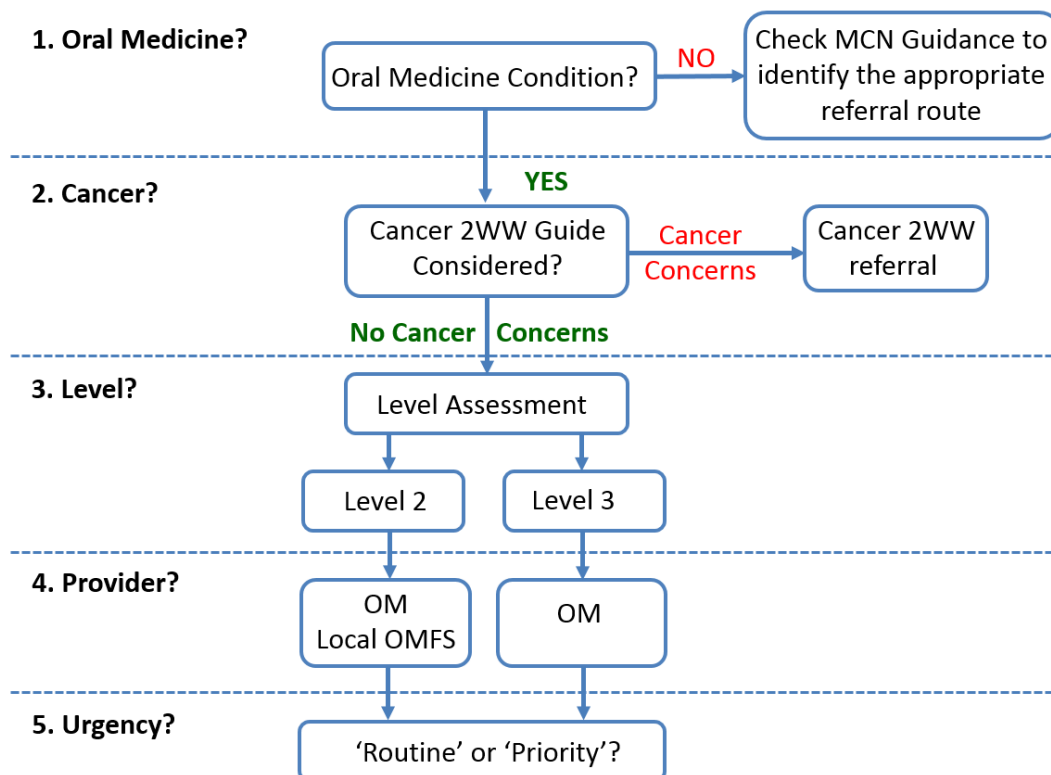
1. Oral Medicine?

Oral Medicine Condition?

NO

Check MCN Guidance to identify the appropriate referral route

2. Cancer?

YES

Cancer 2WW Guide Considered?

Cancer Concerns

Cancer 2WW referral

No Cancer Concerns

3. Level?

Level Assessment

Level 2

Level 3

4. Provider?

OM
Local OMFS

OM

5. Urgency?

'Routine' or 'Priority'?